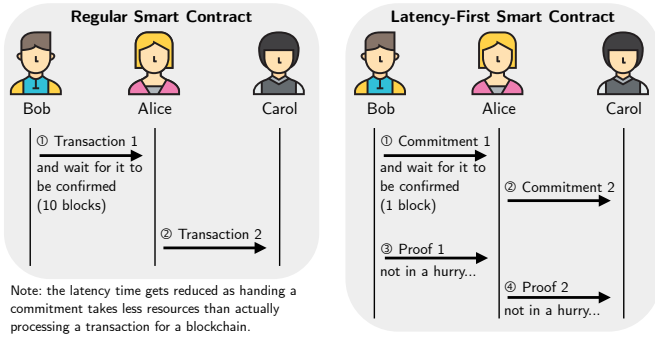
Regular Smart Contract

Bob

Alice

Carol

① Transaction 1 and wait for it to be confirmed (10 blocks)

② Transaction 2

Note: the latency time gets reduced as handing a commitment takes less resources than actually processing a transaction for a blockchain.

Latency-First Smart Contract

Bob

Alice

Carol

① Commitment 1 and wait for it to be confirmed (1 block)

② Commitment 2

③ Proof 1 not in a hurry...

④ Proof 2 not in a hurry...